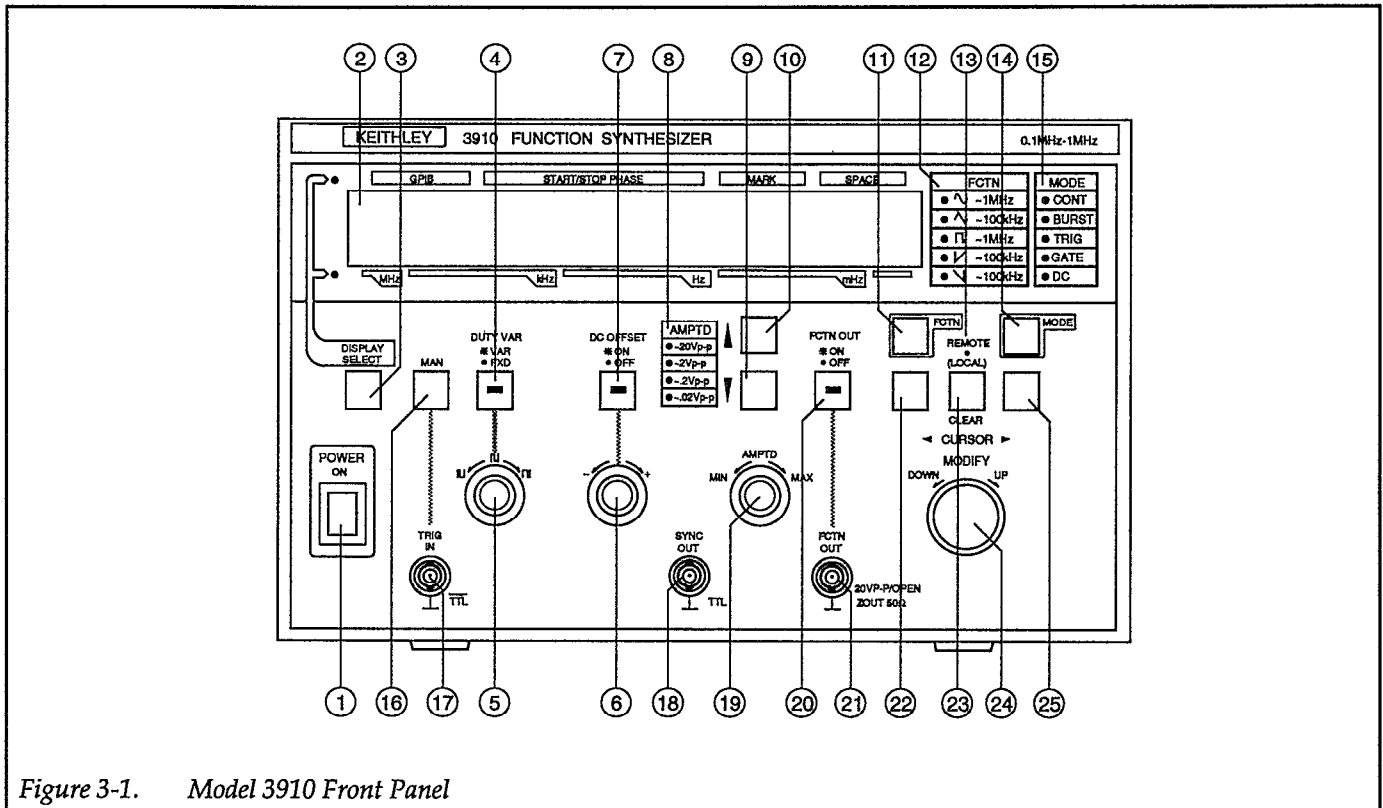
② ③ ④ ⑦ ⑧ ⑨ ⑩ ⑪ ⑫ ⑬ ⑭ ⑮

KEITHLEY 3910 FUNCTION SYNTHESIZER 0.1MHz-1MHz

GPIB START/STOP PHASE MARK SPACE

FCTN
~1MHz
~100kHz
~1MHz
~100kHz
~100kHz

MODE
CONT
BURST
TRIG
GATE
DC

MHz kHz Hz mHz

DISPLAY SELECT

MAN

DUTY VAR
VAR
FXD

DC OFFSET
ON
OFF

AMPTD
~20Vp-p
~2Vp-p
~.2Vp-p
~.02Vp-p

FCTN OUT
ON
OFF

FCTN

REMOTE
(LOCAL)

MODE

CLEAR

◄ CURSOR ►

MODIFY

DOWN UP

POWER
ON

TRIG
IN
TTL

– +

MIN AMPTD MAX

SYNC
OUT
TTL

FCTN
OUT
20VP-P/OPEN
ZOUT 50Ω

① ⑯ ⑰ ⑤ ⑥ ⑱ ⑲ ⑳ ㉑ ㉒ ㉓ ㉔ ㉕

Figure 3-1. Model 3910 Front Panel